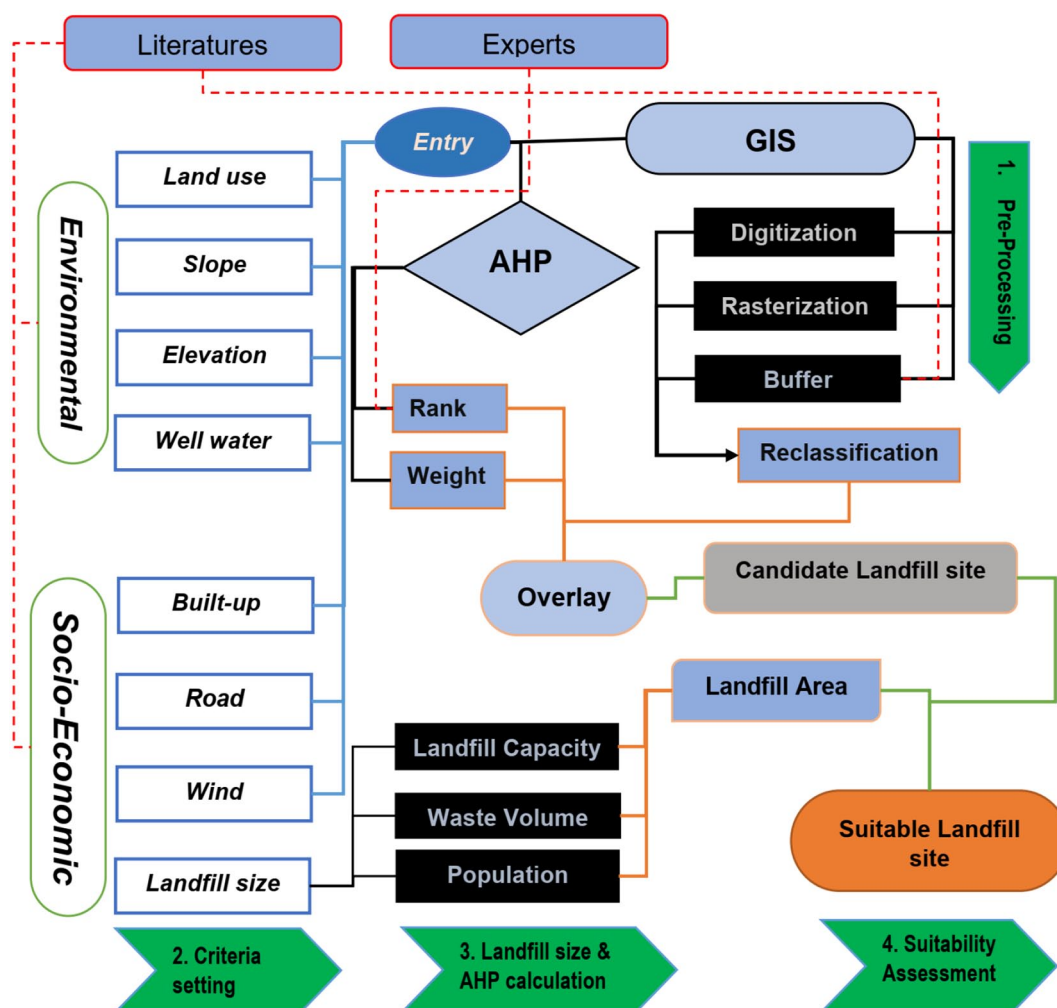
Literatures

Experts

Entry

GIS

1. Pre-Processing

Environmental

Land use

Slope

Elevation

Well water

AHP

Digitization

Rasterization

Buffer

Rank

Weight

Reclassification

Socio-Economic

Built-up

Road

Wind

Landfill size

Overlay

Candidate Landfill site

Landfill Area

Landfill Capacity

Waste Volume

Population

Suitable Landfill site

2. Criteria setting

3. Landfill size & AHP calculation

4. Suitability Assessment